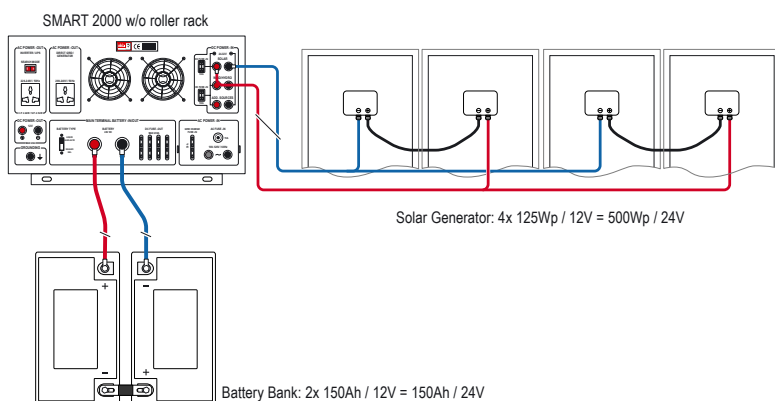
SMART 2000 w/o roller rack

AC POWER - OUT

AC POWER - OUT

AC POWER - IN

SOLAR

AC POWER - OUT

MAIN TERMINAL BATTERY IN/OUT

BATTERY

AC POWER - IN

Solar Generator: 4x 125Wp / 12V = 500Wp / 24V

+

−

−

+

−

+

Battery Bank: 2x 150Ah / 12V = 150Ah / 24V